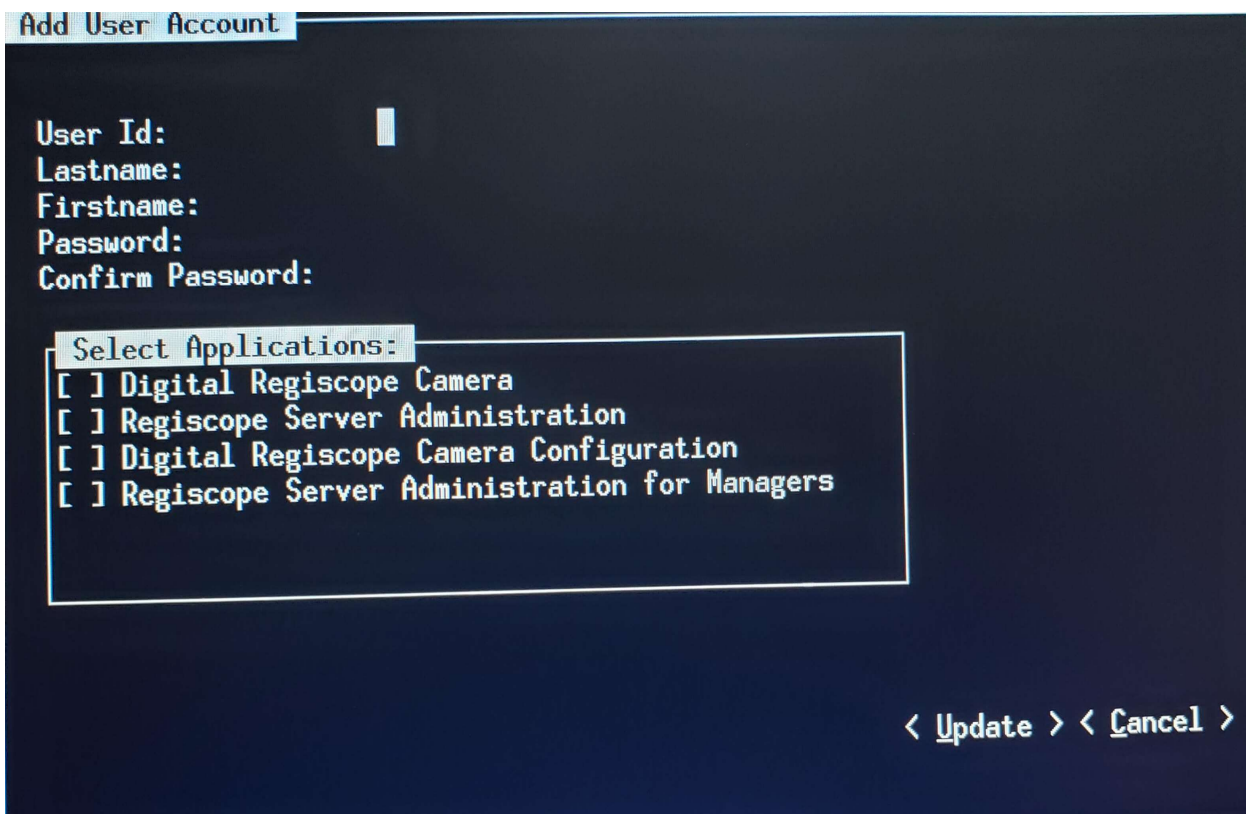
Add User Account

User Id:
Lastname:
Firstname:
Password:
Confirm Password:

Select Applications:
[ ] Digital Regiscope Camera
[ ] Regiscope Server Administration
[ ] Digital Regiscope Camera Configuration
[ ] Regiscope Server Administration for Managers

< Update > < Cancel >